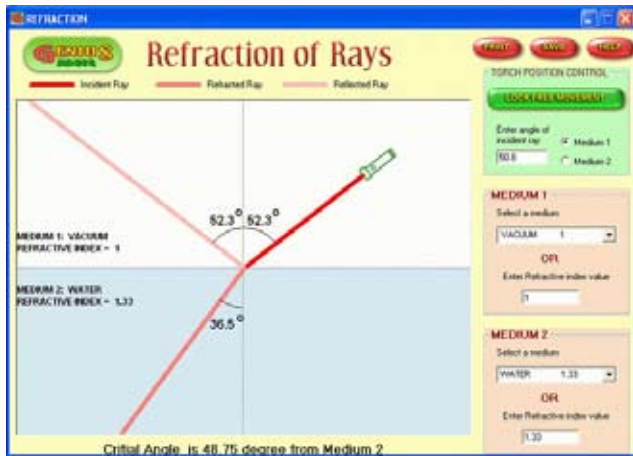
REFRACTION

GENIUS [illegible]

Refraction of Rays

PRINT SAVE HELP

Incident Ray Refracted Ray Reflected Ray

TORCH POSITION CONTROL

LOCK FREE MOVEMENT

Enter angle of incident ray

52.3

Medium 1

Medium 2

52.3° 52.3°

MEDIUM 1: VACUUM
REFRACTIVE INDEX = 1

MEDIUM 2: WATER
REFRACTIVE INDEX = 1.33

36.5°

MEDIUM 1

Select a medium

VACUUM 1

OR

Enter Refractive index value

1

MEDIUM 2

Select a medium

WATER 1.33

OR

Enter Refractive index value

1.33

Critial Angle is 48.75 degree from Medium 2